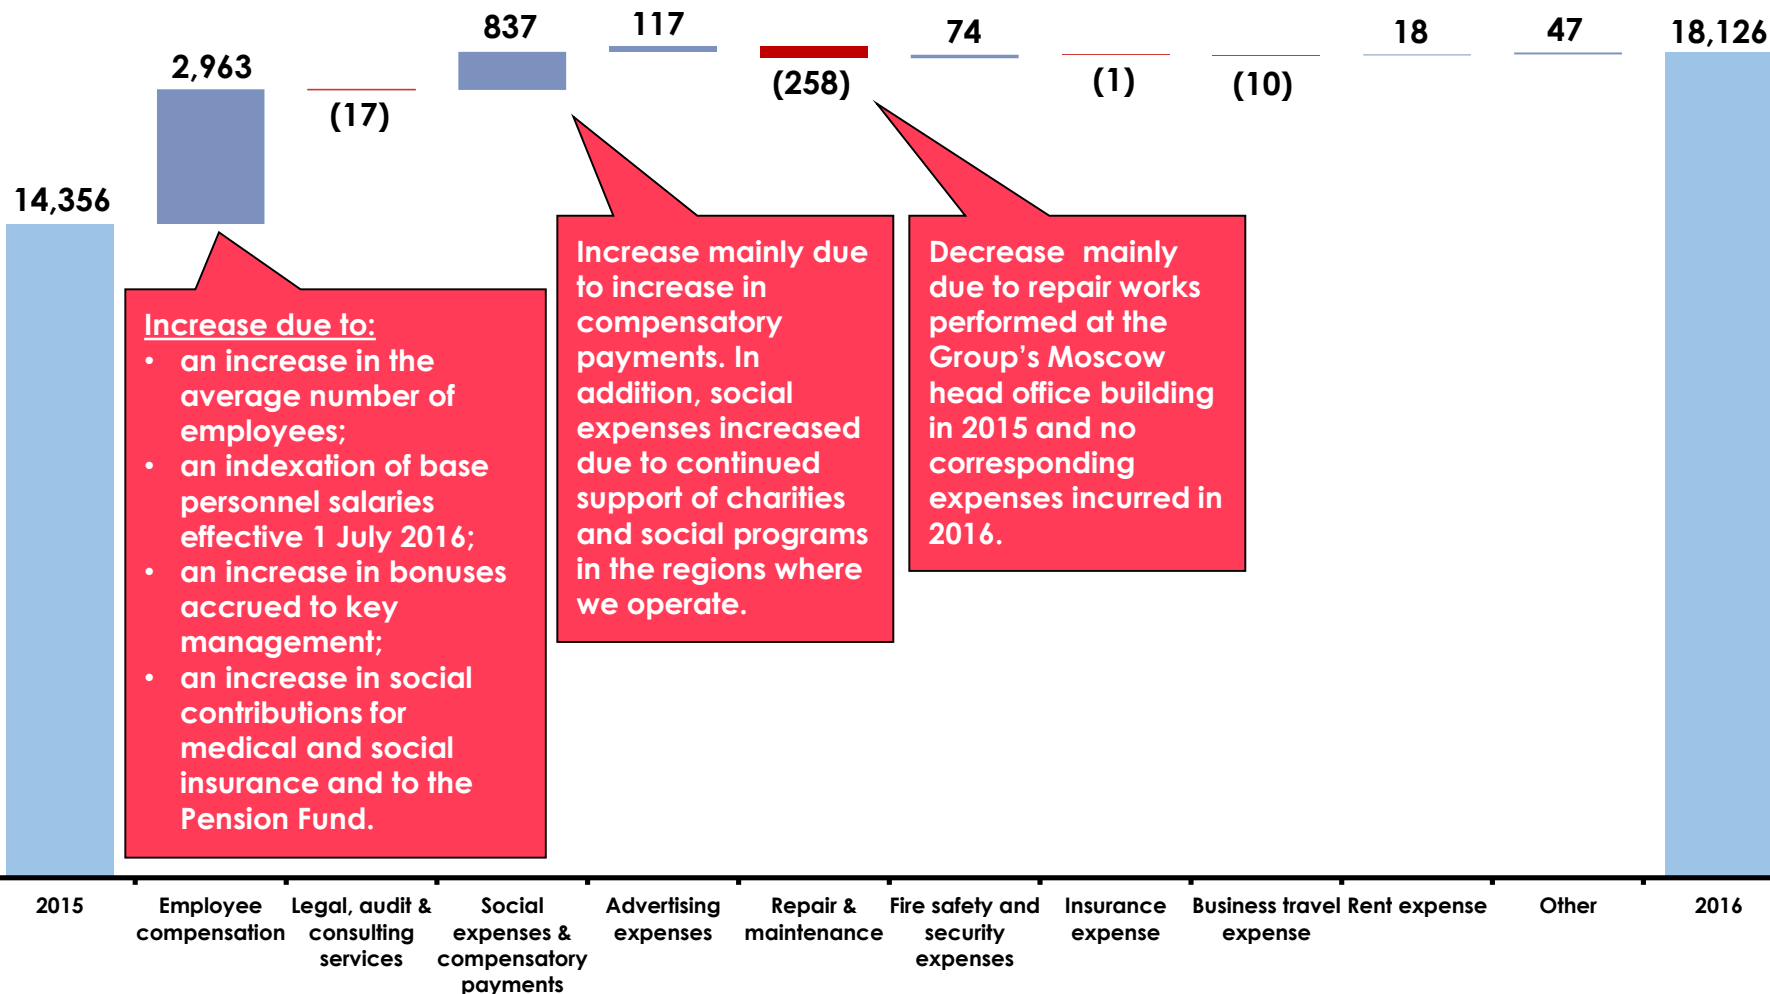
14,356

2,963

(17)

837

117

(258)

74

(1)

(10)

18

47

18,126

Increase due to:
• an increase in the average number of employees;
• an indexation of base personnel salaries effective 1 July 2016;
• an increase in bonuses accrued to key management;
• an increase in social contributions for medical and social insurance and to the Pension Fund.

Increase mainly due to increase in compensatory payments. In addition, social expenses increased due to continued support of charities and social programs in the regions where we operate.

Decrease mainly due to repair works performed at the Group's Moscow head office building in 2015 and no corresponding expenses incurred in 2016.

2015

Employee compensation

Legal, audit & consulting services

Social expenses & compensatory payments

Advertising expenses

Repair & maintenance

Fire safety and security expenses

Insurance expense

Business travel expense

Rent expense

Other

2016